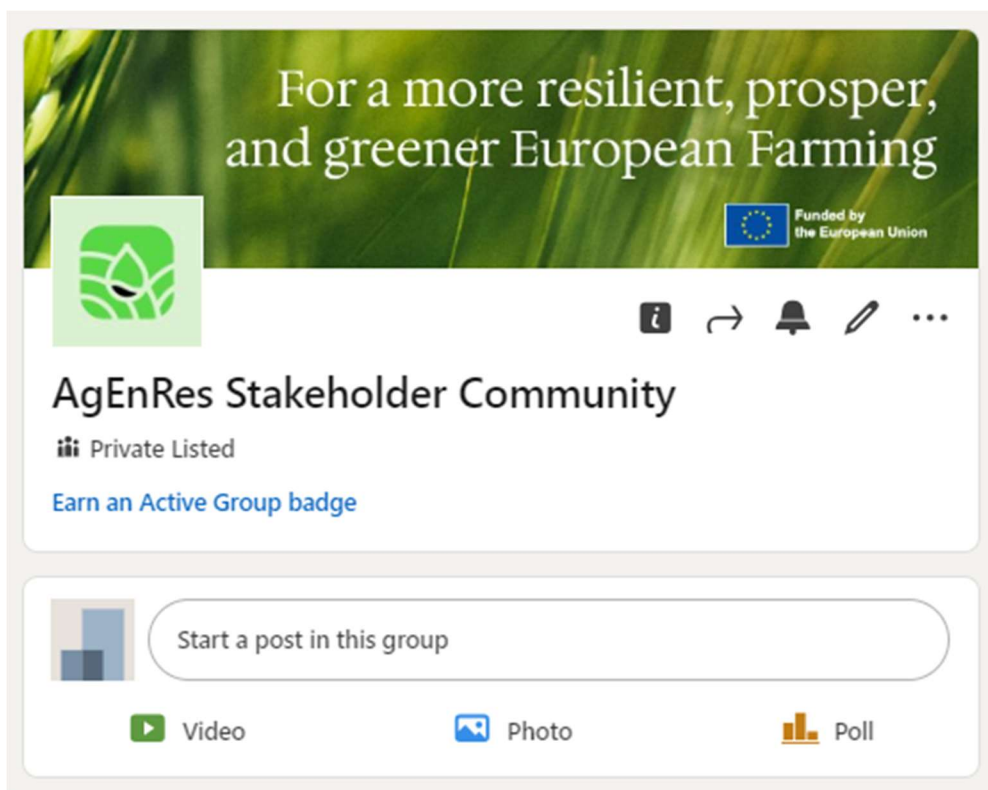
For a more resilient, prosper, and greener European Farming

Funded by the European Union

AgEnRes Stakeholder Community

Private Listed

Earn an Active Group badge

Start a post in this group

Video

Photo

Poll